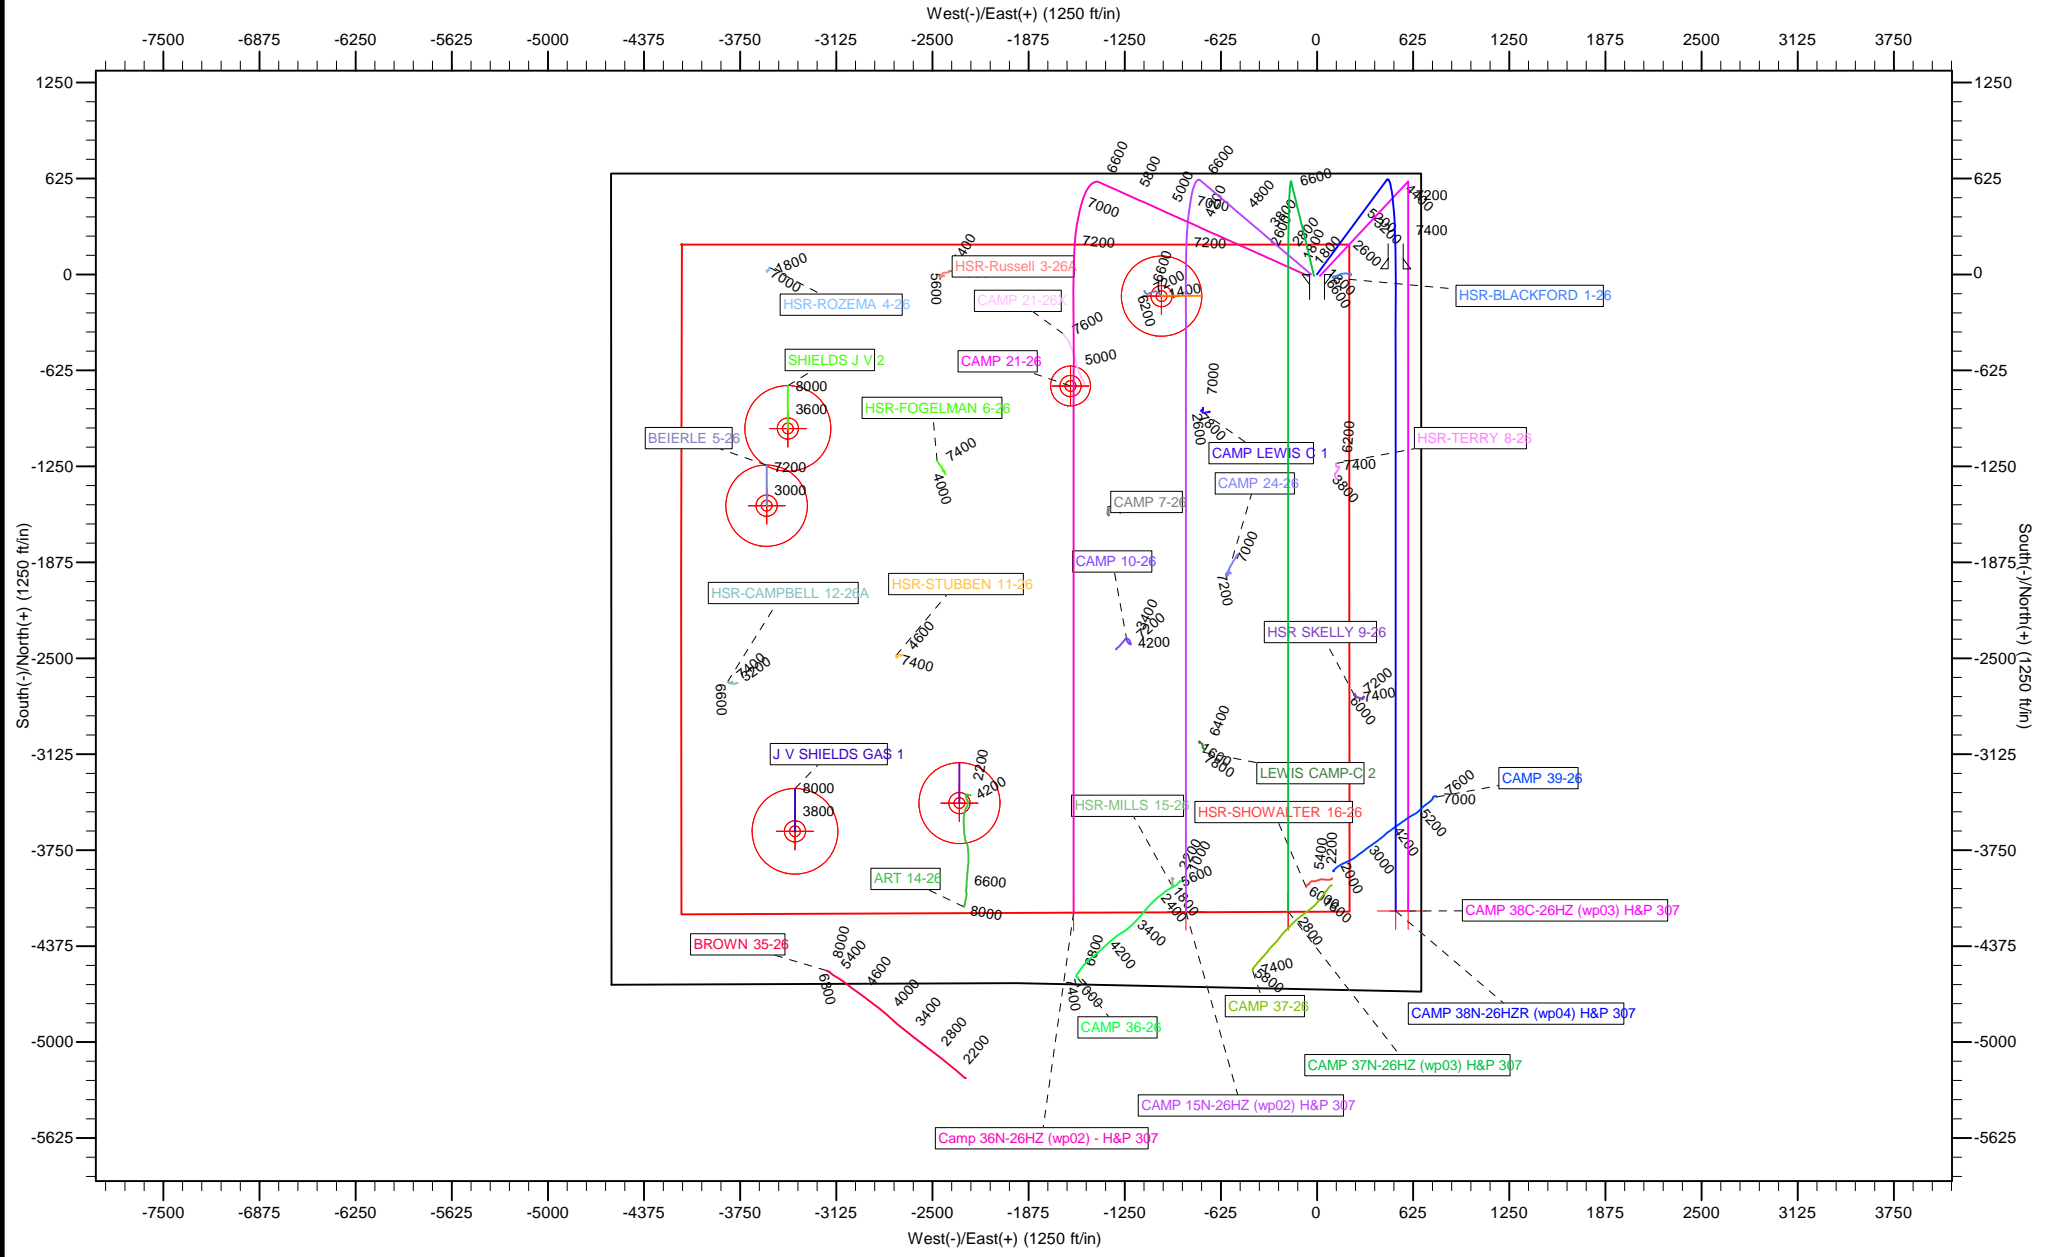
West(-)/East(+) (1250 ft/in)

-7500 -6875 -6250 -5625 -5000 -4375 -3750 -3125 -2500 -1875 -1250 -625 0 625 1250 1875 2500 3125 3750

1250
625
0
-625
-1250
-1875
-2500
-3125
-3750
-4375
-5000
-5625

South(-)/North(+) (1250 ft/in)

HSR-Russell 3-26A
HSR-ROZEMA 4-26
CAMP 21-26A
HSR-BLACKFORD 1-26
SHIELDS J V 2
CAMP 21-26
HSR-FOGELMAN 6-26
BEIERLE 5-26
CAMP LEWIS C 1
HSR-TERRY 8-26
CAMP 24-26
CAMP 7-26
CAMP 10-26
HSR-CAMPBELL 12-26A
HSR-STUBBEN 11-26
HSR SKELLY 9-26
J V SHIELDS GAS 1
LEWIS CAMP-C 2
CAMP 39-26
HSR-MILLS 15-26
HSR-SHOWALTER 16-26
ART 14-26
CAMP 38C-26HZ (wp03) H&P 307
BROWN 35-26
CAMP 37-26
CAMP 38N-26HZR (wp04) H&P 307
CAMP 36-26
CAMP 37N-26HZ (wp03) H&P 307
CAMP 15N-26HZ (wp02) H&P 307
Camp 36N-26HZ (wp02) - H&P 307

6600 5800 5000 6600 4800 6600 4200 7000 7200 7200 7400 1800 7000 400 5600 6600 1200 1400 6200 7600 5000 8000 3600 7400 4000 7200 3000 7000 2600 2800 6200 7400 3800 7000 7200 3400 3200 4200 7600 7400 7400 5200 6600 7200 7400 8000 6400 1600 1800 2200 4200 8000 3800 7600 7000 5200 4200 6600 8000 3000 5400 2200 2000 6000 6000 2200 7000 5600 2400 2800 8000 5400 4600 4000 3400 2800 2200 6800 7400 6800 3400 4200 3800 7400 6000 7400

West(-)/East(+) (1250 ft/in)